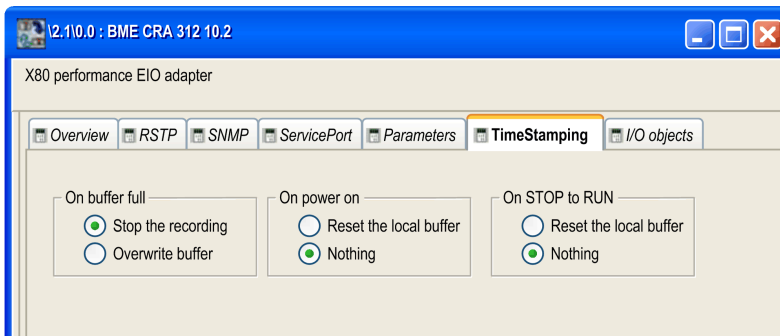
\2.1\0.0 : BME CRA 312 10.2

X80 performance EIO adapter

Overview | RSTP | SNMP | ServicePort | Parameters | TimeStamping | I/O objects

On buffer full
Stop the recording
Overwrite buffer

On power on
Reset the local buffer
Nothing

On STOP to RUN
Reset the local buffer
Nothing